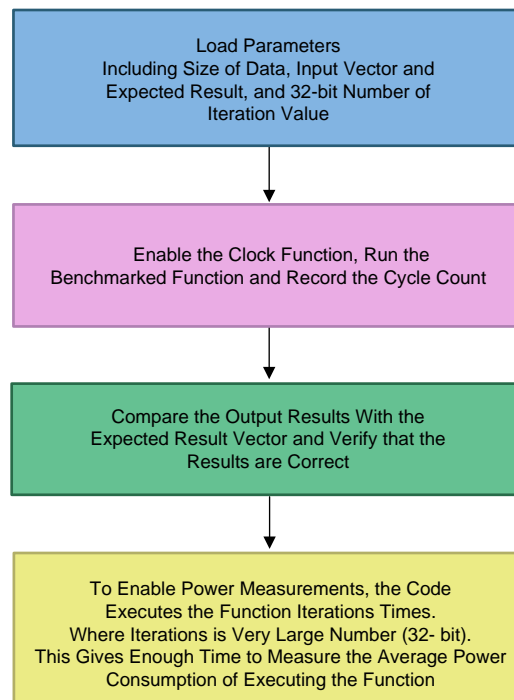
Load Parameters
Including Size of Data, Input Vector and Expected Result, and 32-bit Number of Iteration Value

Enable the Clock Function, Run the Benchmarked Function and Record the Cycle Count

Compare the Output Results With the Expected Result Vector and Verify that the Results are Correct

To Enable Power Measurements, the Code Executes the Function Iterations Times. Where Iterations is Very Large Number (32- bit). This Gives Enough Time to Measure the Average Power Consumption of Executing the Function